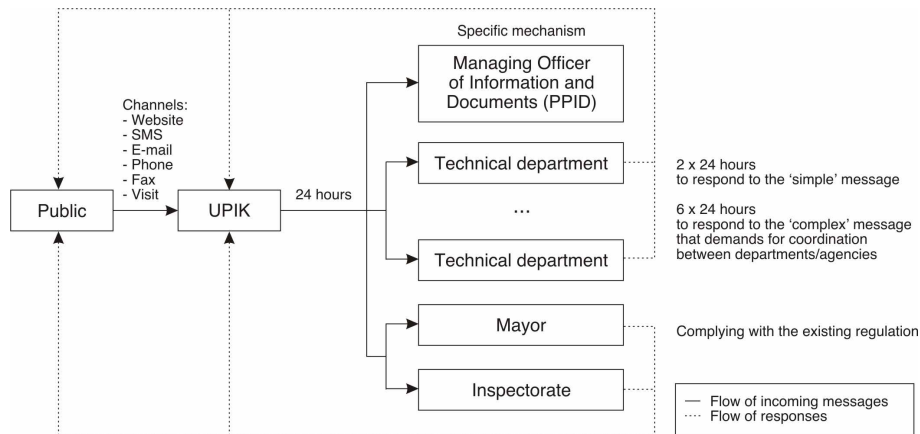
Specific mechanism

Channels:
- Website
- SMS
- E-mail
- Phone
- Fax
- Visit

Public

UPIK

24 hours

Managing Officer of Information and Documents (PPID)

Technical department

...

Technical department

Mayor

Inspectorate

2 x 24 hours to respond to the 'simple' message

6 x 24 hours to respond to the 'complex' message that demands for coordination between departments/agencies

Complying with the existing regulation

— Flow of incoming messages
···· Flow of responses